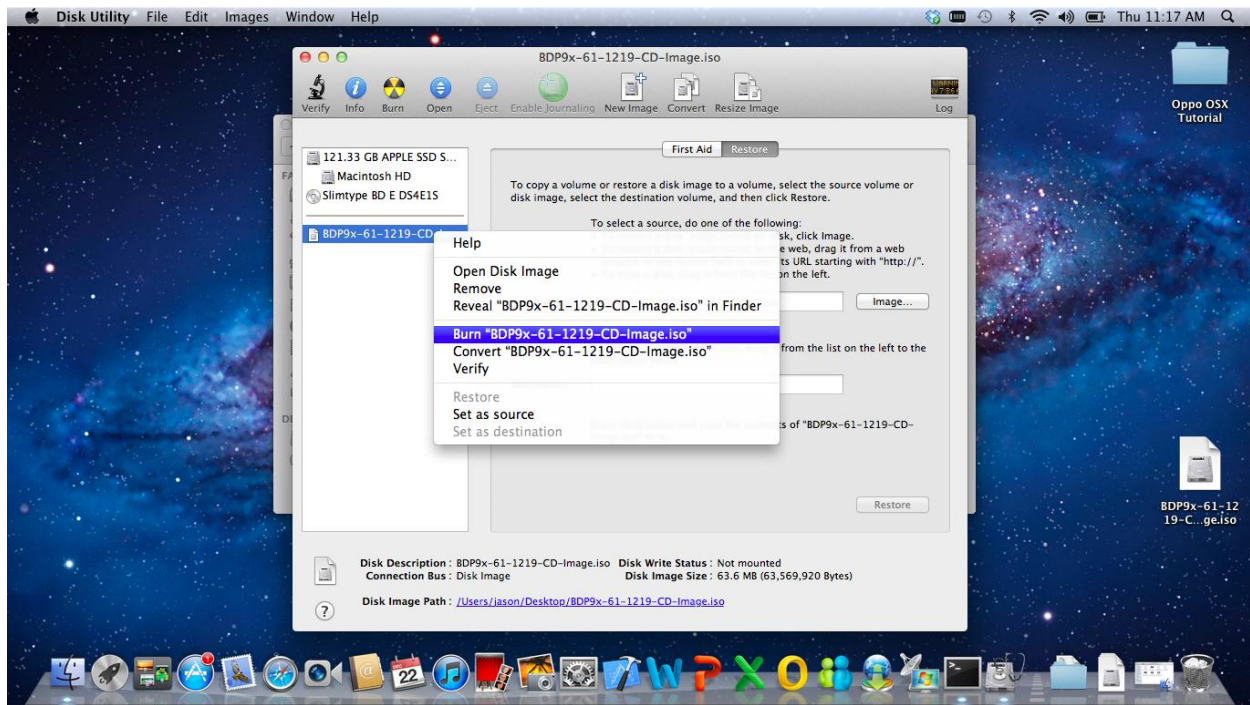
Disk Utility File Edit Images Window Help

Thu 11:17 AM

BDP9x-61-1219-CD-Image.iso

Verify Info Burn Open Eject Enable Journaling New Image Convert Resize Image Log

Oppo OSX Tutorial

121.33 GB APPLE SSD S...
Macintosh HD
Slimtype BD E DS4E1S

BDP9x-61-1219-CD-I

First Aid Restore

To copy a volume or restore a disk image to a volume, select the source volume or disk image, select the destination volume, and then click Restore.

To select a source, do one of the following:
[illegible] sk, click Image.
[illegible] web, drag it from a web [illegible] ts URL starting with "http://".
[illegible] on the left.

Image...

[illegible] from the list on the left to the

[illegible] s of "BDP9x-61-1219-CD-

Restore

Help
Open Disk Image
Remove
Reveal "BDP9x-61-1219-CD-Image.iso" in Finder
Burn "BDP9x-61-1219-CD-Image.iso"
Convert "BDP9x-61-1219-CD-Image.iso"
Verify
Restore
Set as source
Set as destination

BDP9x-61-1219-C...ge.iso

Disk Description : BDP9x-61-1219-CD-Image.iso Disk Write Status : Not mounted
Connection Bus : Disk Image Disk Image Size : 63.6 MB (63,569,920 Bytes)

Disk Image Path : /Users/jason/Desktop/BDP9x-61-1219-CD-Image.iso

?